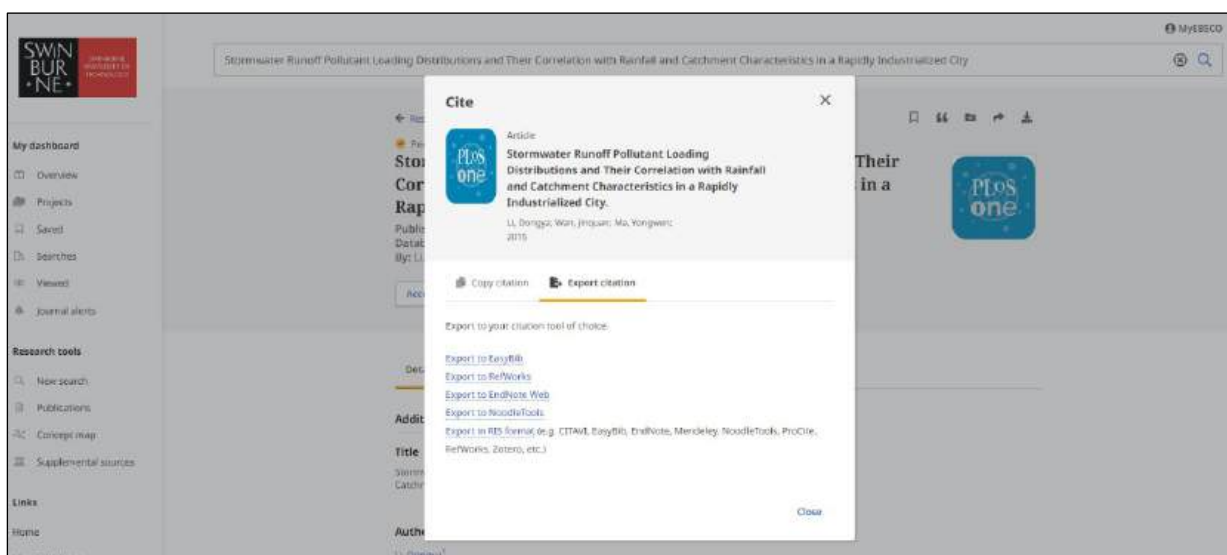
SWIN BUR •NE•

MyEBSCO

Stormwater Runoff Pollutant Loading Distributions and Their Correlation with Rainfall and Catchment Characteristics in a Rapidly Industrialized City

My dashboard
Overview
Projects
Saved
Searches
Viewed
Journal alerts

Research tools
New search
Publications
Concept map
Supplemental sources

Links
Home

← Re
Sto
Cor
Rap
Publi
Datab
By: Li

Acc

Det

Addit

Title
Storm
Catch

Authe

Their
in a

PLoS one

Cite

PLoS one

Article
Stormwater Runoff Pollutant Loading Distributions and Their Correlation with Rainfall and Catchment Characteristics in a Rapidly Industrialized City.
Li, Dongya; Wan, Jinquan; Ma, Yongwen;
2015

Copy citation
Export citation

Export to your citation tool of choice:

Export to EasyBib
Export to RefWorks
Export to EndNote Web
Export to NoodleTools
Export in RIS format (e.g. CITAVI, EasyBib, EndNote, Mendeley, NoodleTools, ProCite, RefWorks, Zotero, etc.)

Close